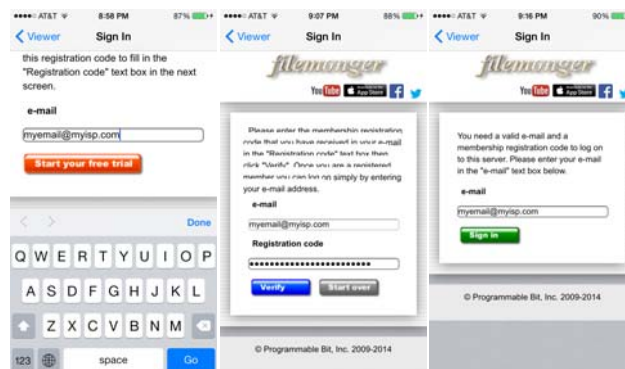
●●●●○ AT&T 8:58 PM 87%

Viewer Sign In

this registration code to fill in the "Registration code" text box in the next screen.

e-mail

myemail@myisp.com

Start your free trial

< > Done

Q W E R T Y U I O P
A S D F G H J K L
Z X C V B N M
123 space Go

●●●●○ AT&T 9:07 PM 88%

Viewer Sign In

filemonger

YouTube App Store

Please enter the membership registration code that you have received in your e-mail in the "Registration code" text box then click "Verify". Once you are a registered member you can log on simply by entering your e-mail address.

e-mail

myemail@myisp.com

Registration code

••••••••••••••••••••••••••

Verify Start over

© Programmable Bit, Inc. 2009-2014

●●●●○ AT&T 9:16 PM 90%

Viewer Sign In

filemonger

YouTube App Store

You need a valid e-mail and a membership registration code to log on to this server. Please enter your e-mail in the "e-mail" text box below.

e-mail

myemail@myisp.com

Sign in

© Programmable Bit, Inc. 2009-2014